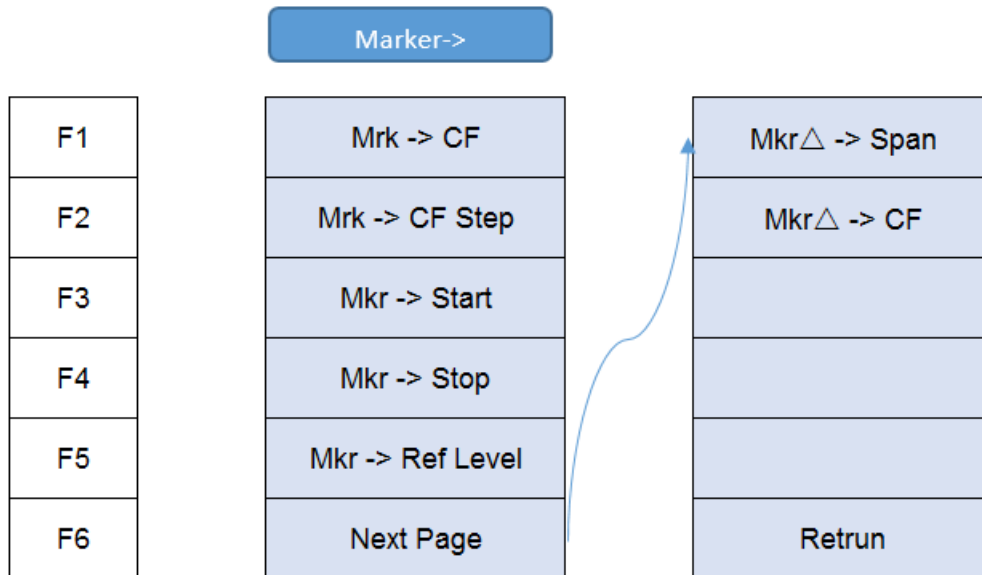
Marker->

| F1 |
|---|
| F2 |
| F3 |
| F4 |
| F5 |
| F6 |

| Mrk -> CF |
|---|
| Mrk -> CF Step |
| Mkr -> Start |
| Mkr -> Stop |
| Mkr -> Ref Level |
| Next Page |

| Mkr△ -> Span |
|---|
| Mkr△ -> CF |
| |
| |
| |
| Retrun |